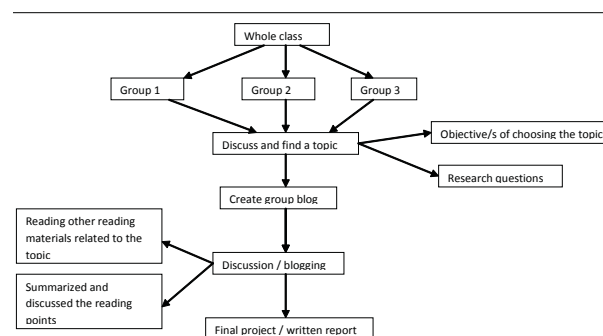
Whole class

Group 1

Group 2

Group 3

Discuss and find a topic

Objective/s of choosing the topic

Research questions

Create group blog

Reading other reading materials related to the topic

Discussion / blogging

Summarized and discussed the reading points

Final project / written report